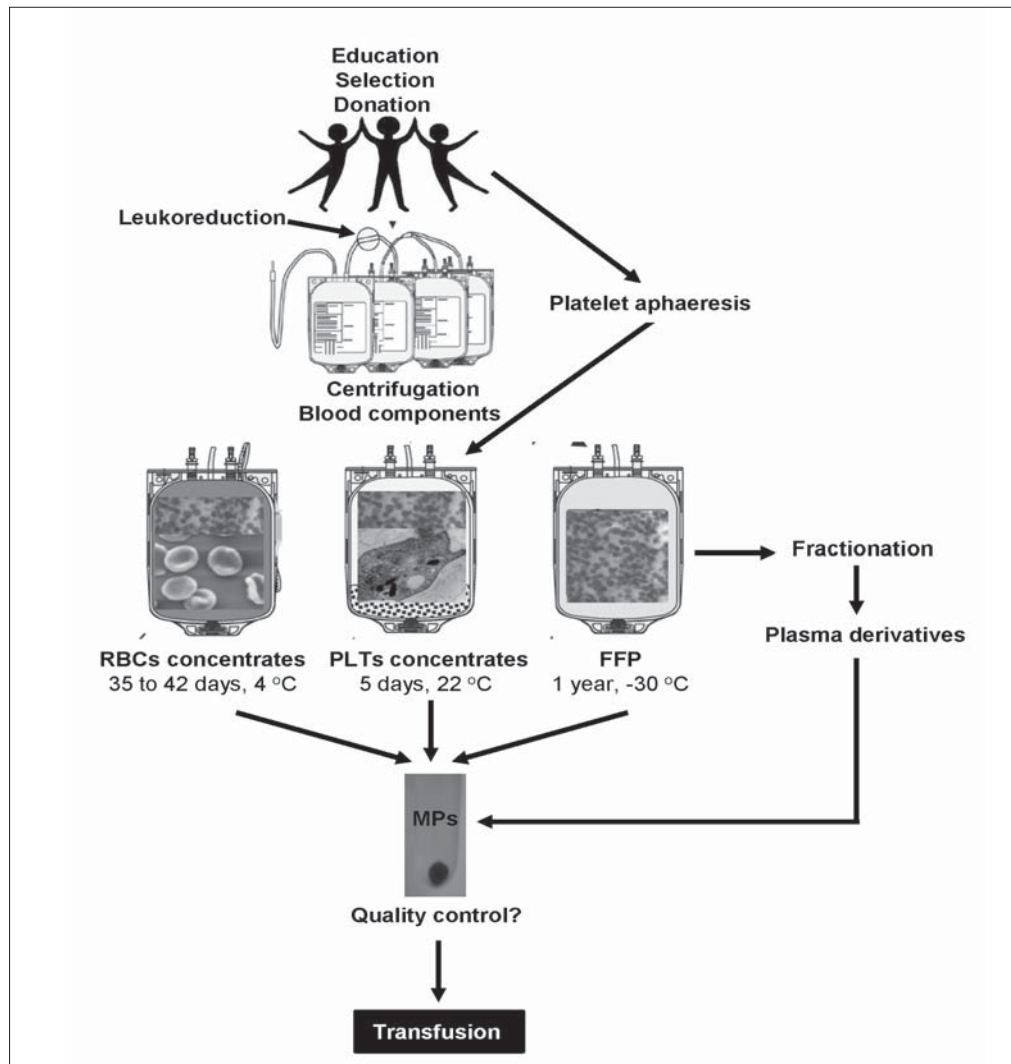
Education
Selection
Donation

Leukoreduction

Platelet aphaeresis

Centrifugation
Blood components

Fractionation

Plasma derivatives

RBCs concentrates
35 to 42 days, 4 °C

PLTs concentrates
5 days, 22 °C

FFP
1 year, -30 °C

MPs

Quality control?

Transfusion